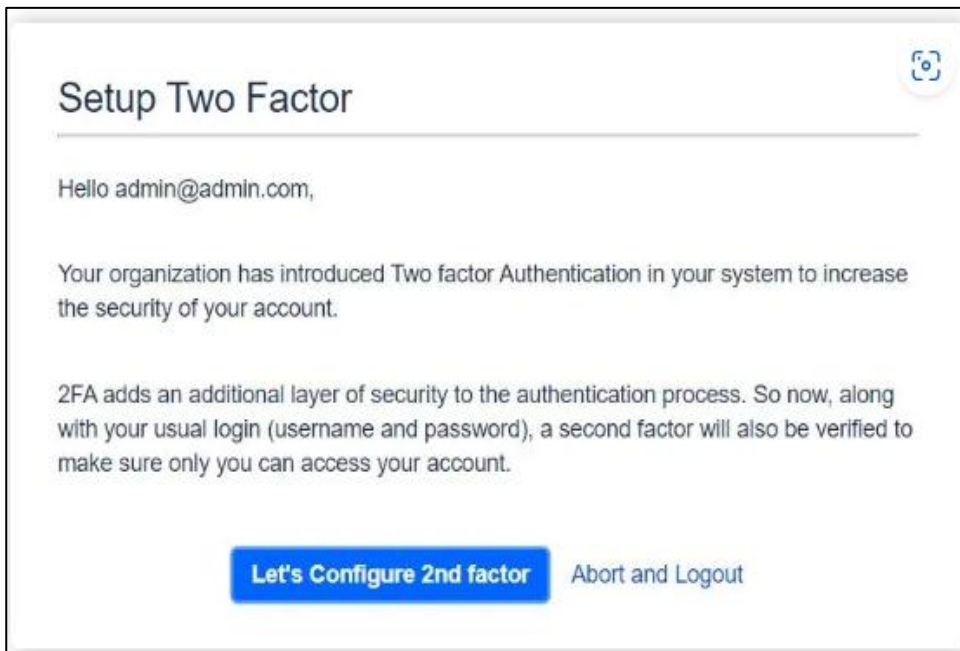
Setup Two Factor

Hello admin@admin.com,

Your organization has introduced Two factor Authentication in your system to increase the security of your account.

2FA adds an additional layer of security to the authentication process. So now, along with your usual login (username and password), a second factor will also be verified to make sure only you can access your account.

Let's Configure 2nd factor

Abort and Logout